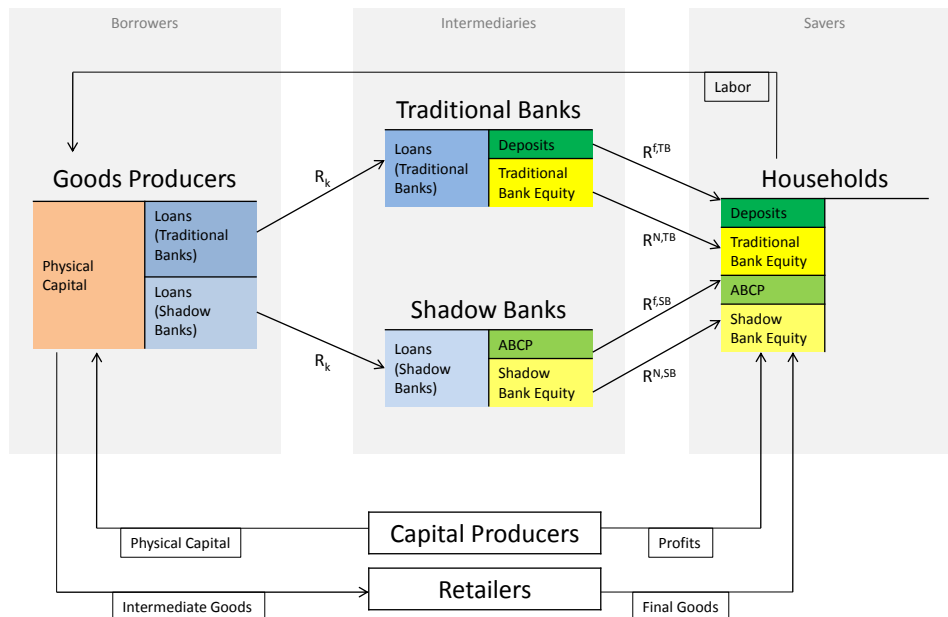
Borrowers

Intermediaries

Savers

Labor

Traditional Banks

Loans (Traditional Banks)

Deposits

Traditional Bank Equity

$R^{f,TB}$

Goods Producers

$R_k$

Households

Physical Capital

Loans (Traditional Banks)

Loans (Shadow Banks)

$R^{N,TB}$

Deposits

Traditional Bank Equity

ABCP

Shadow Bank Equity

Shadow Banks

$R^{f,SB}$

Loans (Shadow Banks)

ABCP

Shadow Bank Equity

$R_k$

$R^{N,SB}$

Physical Capital

Capital Producers

Profits

Retailers

Intermediate Goods

Final Goods